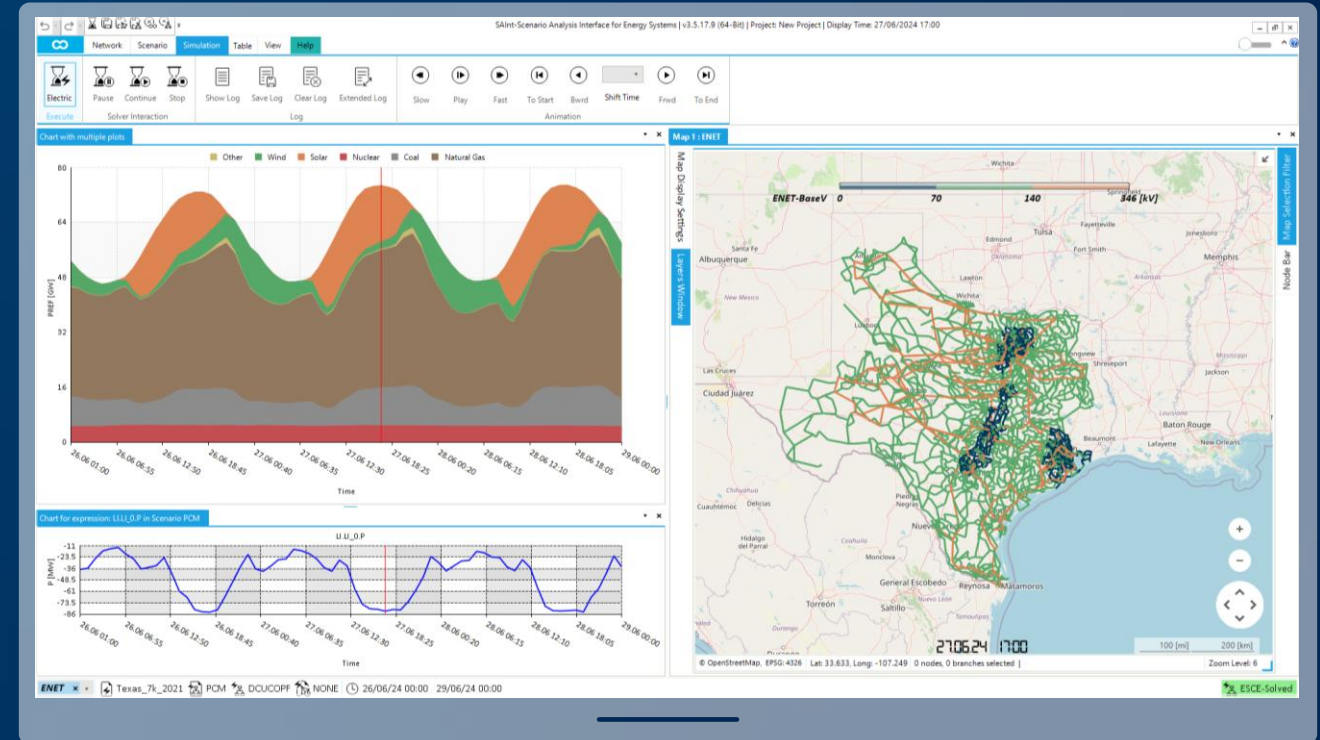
SAInt-Scenario Analysis Interface for Energy Systems | v3.5.17.9 (64-Bit) | Project: New Project | Display Time: 27/06/2024 17:00

Network Scenario Simulation Table View Help

Electric
Execute
Pause Continue Stop
Solver Interaction
Show Log Save Log Clear Log Extended Log
Log
Slow Play Fast To Start Bwrd Shift Time Frwd To End
Animation

Chart with multiple plots

Other Wind Solar Nuclear Coal Natural Gas

80
64
48
32
16
0

PREF [GW]

26.06 01:00 26.06 06:55 26.06 12:50 26.06 18:45 27.06 00:40 27.06 06:35 27.06 12:30 27.06 18:25 28.06 00:20 28.06 06:15 28.06 12:10 28.06 18:05 29.06 00:00

Time

Chart for expression: LLLI_0.P in Scenario PCM

LLI_0.P

-11
-23.5
-36
-48.5
-61
-73.5
-86

P [MW]

26.06 01:00 26.06 06:55 26.06 12:50 26.06 18:45 27.06 00:40 27.06 06:35 27.06 12:30 27.06 18:25 28.06 00:20 28.06 06:15 28.06 12:10 28.06 18:05 29.06 00:00

Time

Map 1 : ENET

Map Display Settings
Layers Window
Map Selection Filter
Node Bar

ENET-BaseV 0 70 140 346 [kV]

Wichita
Springfield
Tulsa
Fayetteville
Jonesboro
Santa Fe
Edmond
Fort Smith
Albuquerque
Memphis
Lawton
New Mexico
Wichita
Lubbock
Longview
Shreveport
Mississippi
Las Cruces
Jackson
Ciudad Juárez
Baton Rouge
Beaumont
Lafayette
New Orleans
Chihuahua
Cuauhtémoc
Delicias
Piedras Negras
Hidalgo del Parral
Nuevo
Coahuila
Monclova
General Escobedo
Reynosa
Matamoros
Torreón
Saltillo
Nuevo León

27.06.24 17:00

100 [mi] 200 [km]

© OpenStreetMap, EPSG: 4326 | Lat: 33.633, Long: -107.249 | 0 nodes, 0 branches selected |
Zoom Level: 6

ENET × Texas_7k_2021 PCM DCUCOPF NONE 26/06/24 00:00 29/06/24 00:00
ESCE-Solved